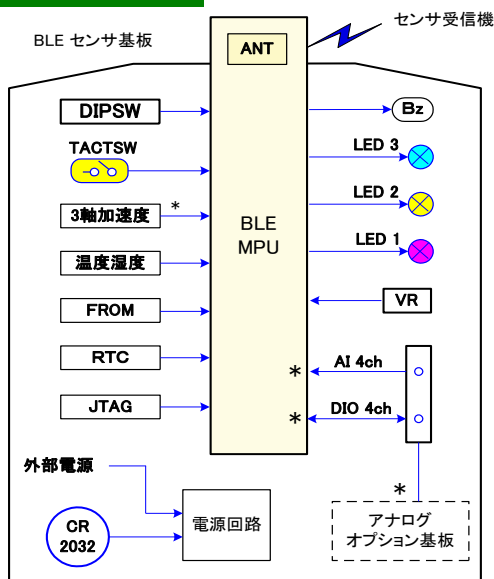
センサ受信機

BLE センサ基板

ANT

DIPSW

TACTSW

3軸加速度 *

温度湿度

FROM

RTC

JTAG

BLE
MPU

Bz

LED 3

LED 2

LED 1

VR

* AI 4ch

* DIO 4ch

外部電源

CR
2032

電源回路

*

アナログ
オプション基板